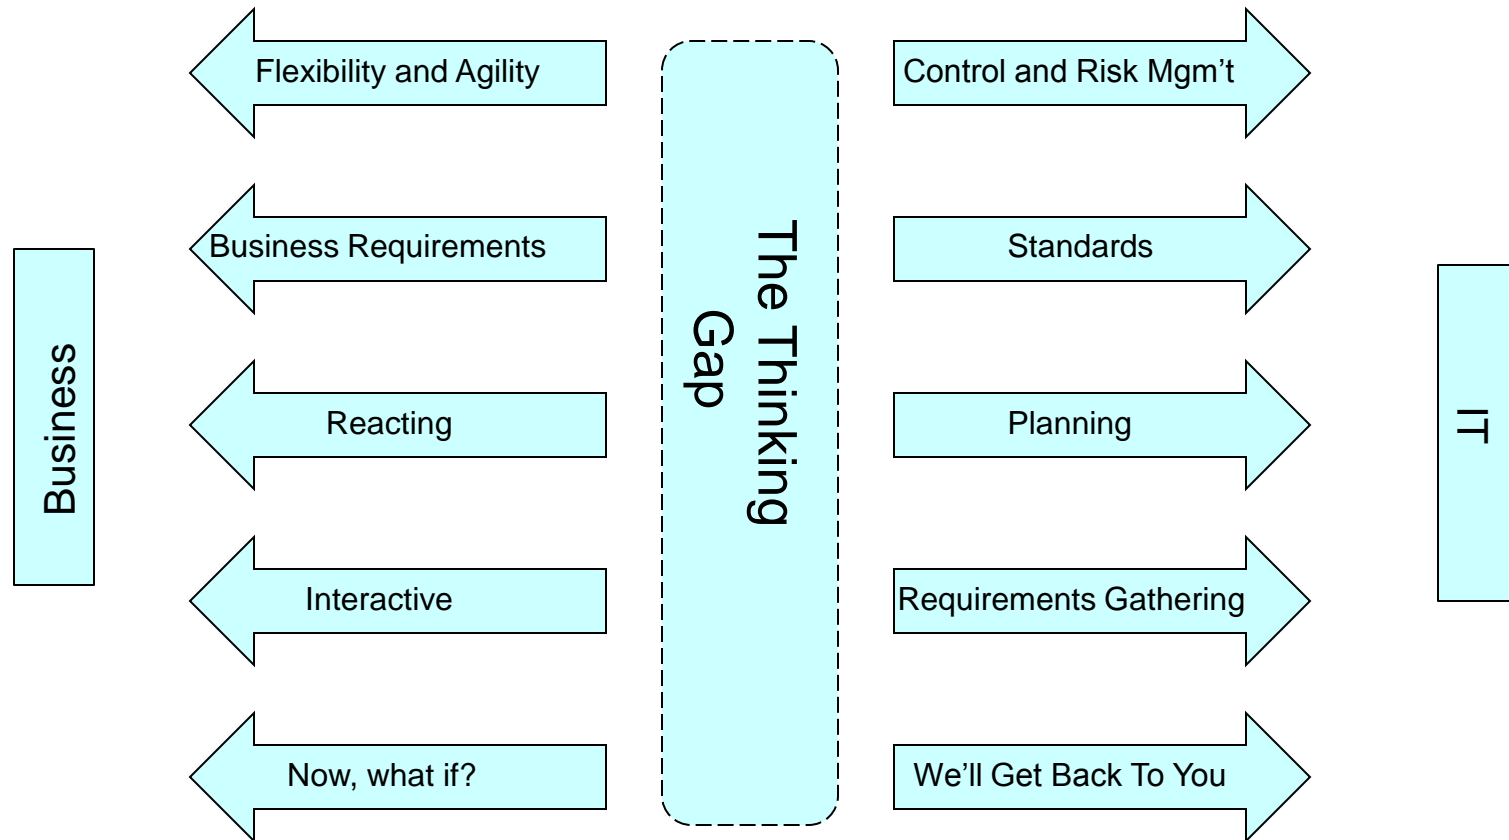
Business

Flexibility and Agility

Business Requirements

Reacting

Interactive

Now, what if?

The Thinking Gap

Control and Risk Mgm't

Standards

Planning

Requirements Gathering

We'll Get Back To You

IT